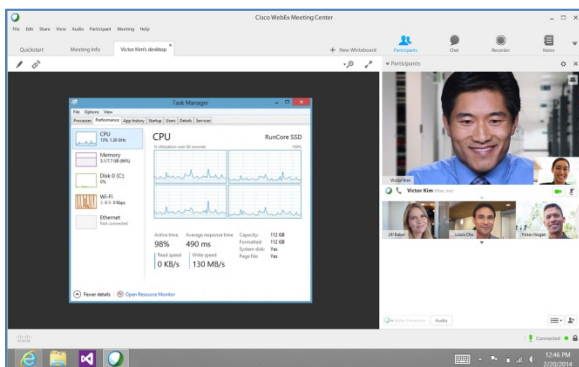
Cisco WebEx Meeting Center

File Edit Share View Audio Participant Meeting Help

Quickstart Meeting Info Victor Kim's desktop

New Whiteboard

Participants Chat Recorder Notes

Participants

Task Manager

File Options View

Processes Performance App history Startup Users Details Services

CPU
13% 1.30 GHz

Memory
3.1/7.7 GB (40%)

Disk 0 (C:)
0%

Wi-Fi
S: 0 R: 0 Kbps

Ethernet
Not connected

CPU RunCore SSD

% Utilization over 60 seconds 100%

Active time 98%
Average response time 490 ms
Capacity: 112 GB
Formatted: 112 GB
System disk: Yes
Page file: Yes

Read speed 0 KB/s
Write speed 130 MB/s

Fewer details | Open Resource Monitor

Victor Kim

Victor Kim

Jill Baker Louis Cho Peter Hogan

Audio

Connected

12:46 PM
2/20/2014